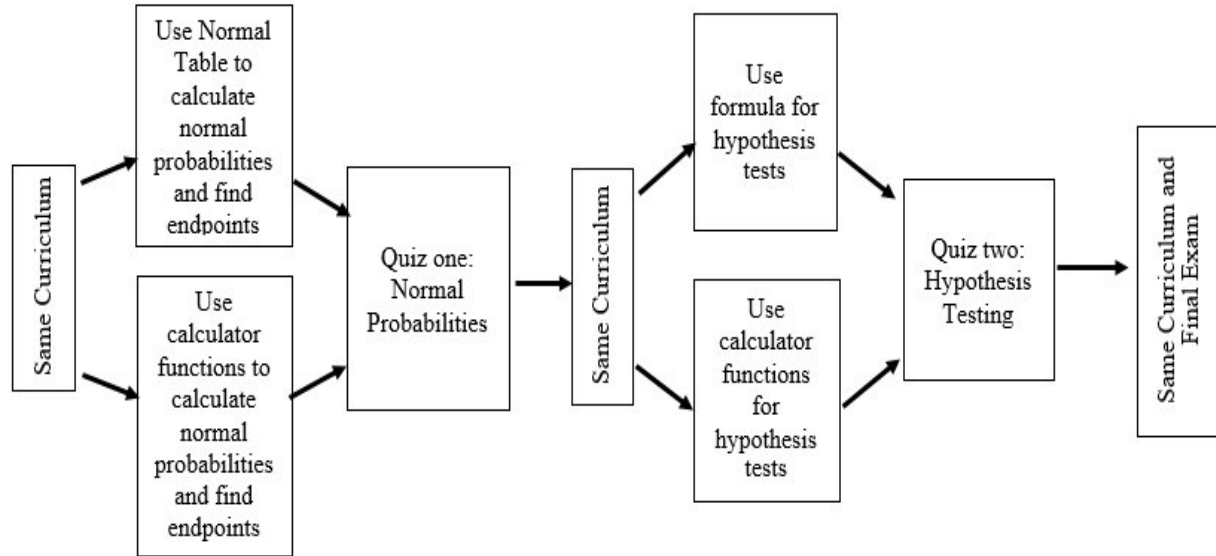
Same Curriculum

Use Normal Table to calculate normal probabilities and find endpoints

Use calculator functions to calculate normal probabilities and find endpoints

Quiz one: Normal Probabilities

Same Curriculum

Use formula for hypothesis tests

Use calculator functions for hypothesis tests

Quiz two: Hypothesis Testing

Same Curriculum and Final Exam